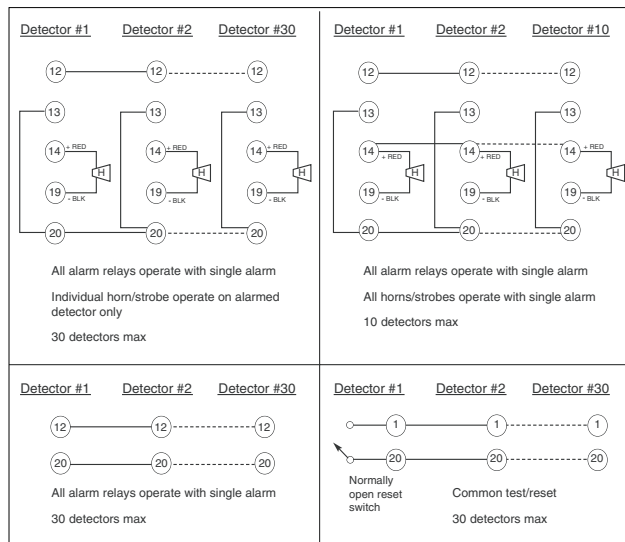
Detector #1 Detector #2 Detector #30

12 12 12

13 13 13

14 + RED 14 + RED 14 + RED

H H H

19 - BLK 19 - BLK 19 - BLK

20 20 20

All alarm relays operate with single alarm

Individual horn/strobe operate on alarmed detector only

30 detectors max

Detector #1 Detector #2 Detector #10

12 12 12

13 13 13

14 + RED 14 + RED 14 + RED

H H H

19 - BLK 19 - BLK 19 - BLK

20 20 20

All alarm relays operate with single alarm

All horns/strobes operate with single alarm

10 detectors max

Detector #1 Detector #2 Detector #30

12 12 12

20 20 20

All alarm relays operate with single alarm

30 detectors max

Detector #1 Detector #2 Detector #30

1 1 1

20 20 20

Normally open reset switch

Common test/reset

30 detectors max